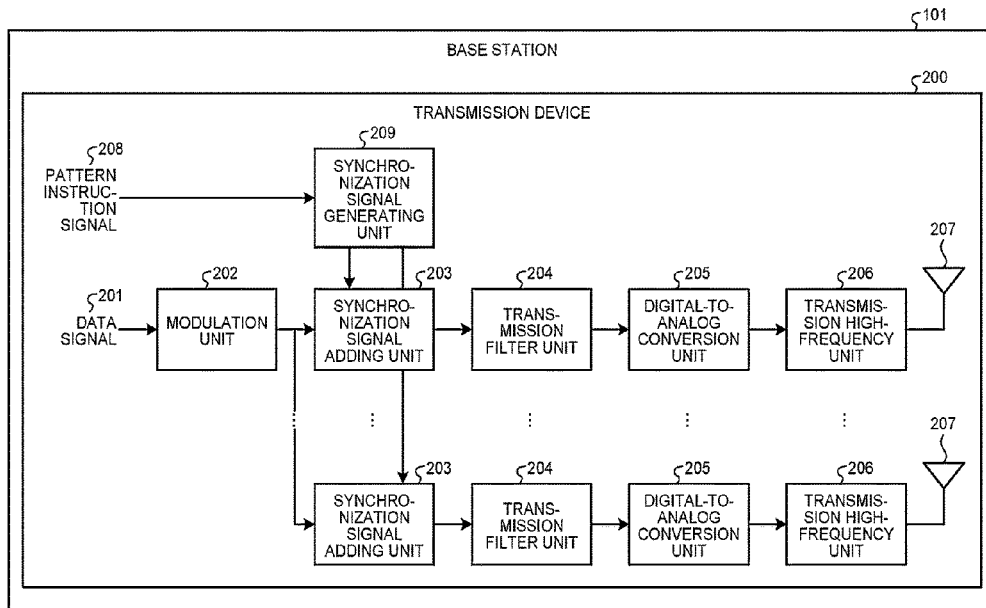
101

BASE STATION

200

TRANSMISSION DEVICE

208
PATTERN INSTRUCTION SIGNAL

209
SYNCHRONIZATION SIGNAL GENERATING UNIT

207

201
DATA SIGNAL

202
MODULATION UNIT

203
SYNCHRONIZATION SIGNAL ADDING UNIT

204
TRANSMISSION FILTER UNIT

205
DIGITAL-TO-ANALOG CONVERSION UNIT

206
TRANSMISSION HIGH-FREQUENCY UNIT

⋮ ⋮ ⋮ ⋮ ⋮ ⋮

207

203
SYNCHRONIZATION SIGNAL ADDING UNIT

204
TRANSMISSION FILTER UNIT

205
DIGITAL-TO-ANALOG CONVERSION UNIT

206
TRANSMISSION HIGH-FREQUENCY UNIT